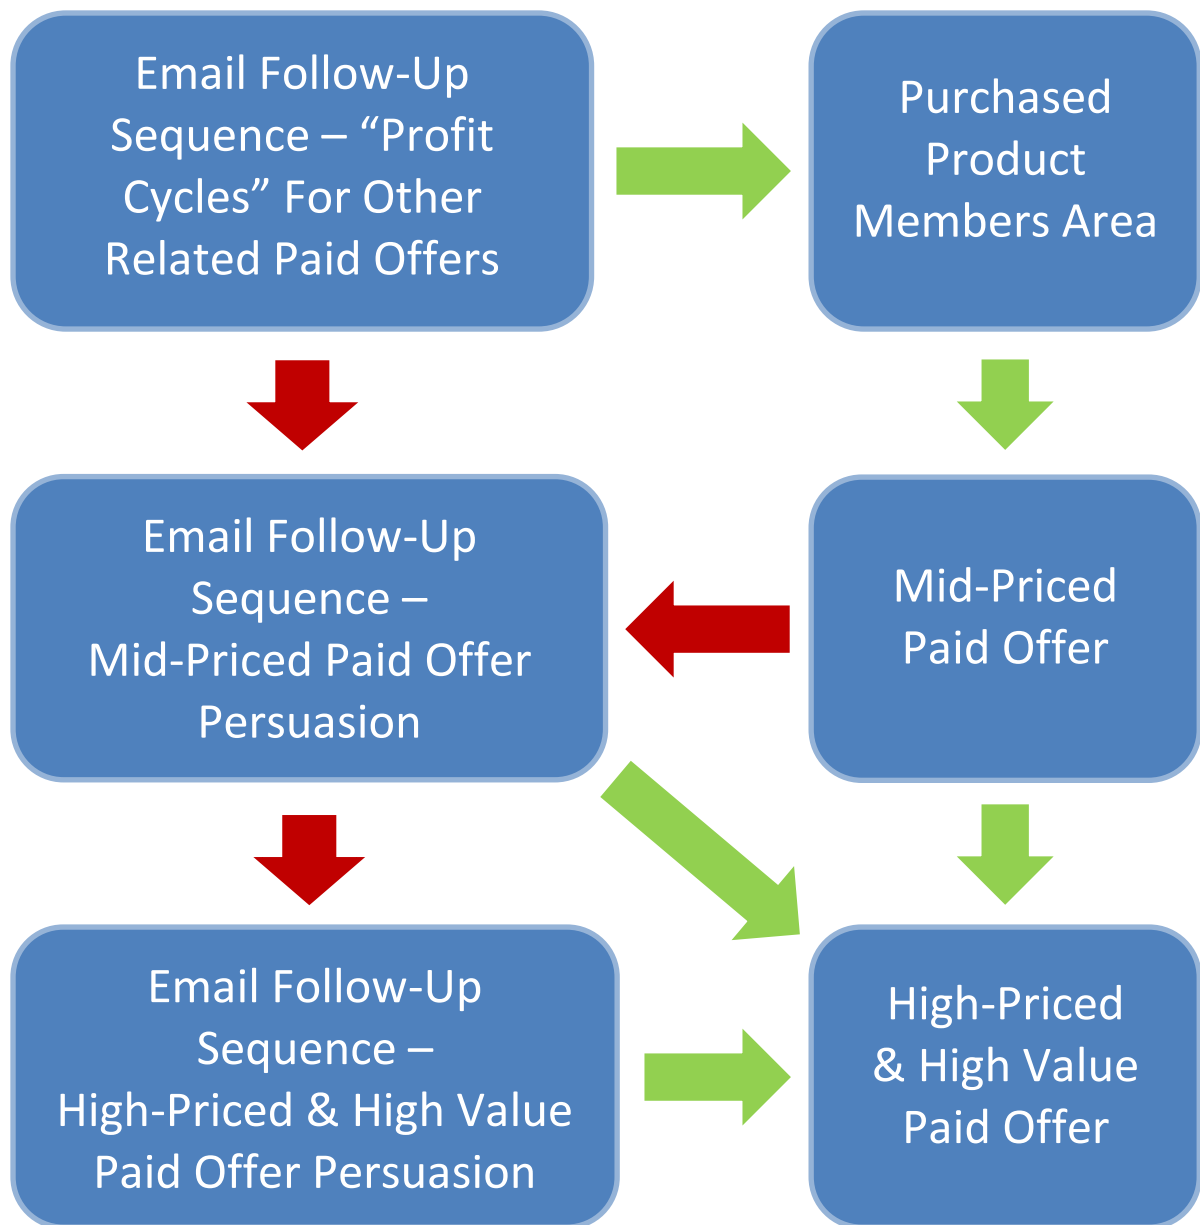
Email Follow-Up Sequence – “Profit Cycles” For Other Related Paid Offers

Purchased Product Members Area

Email Follow-Up Sequence – Mid-Priced Paid Offer Persuasion

Mid-Priced Paid Offer

Email Follow-Up Sequence – High-Priced & High Value Paid Offer Persuasion

High-Priced & High Value Paid Offer